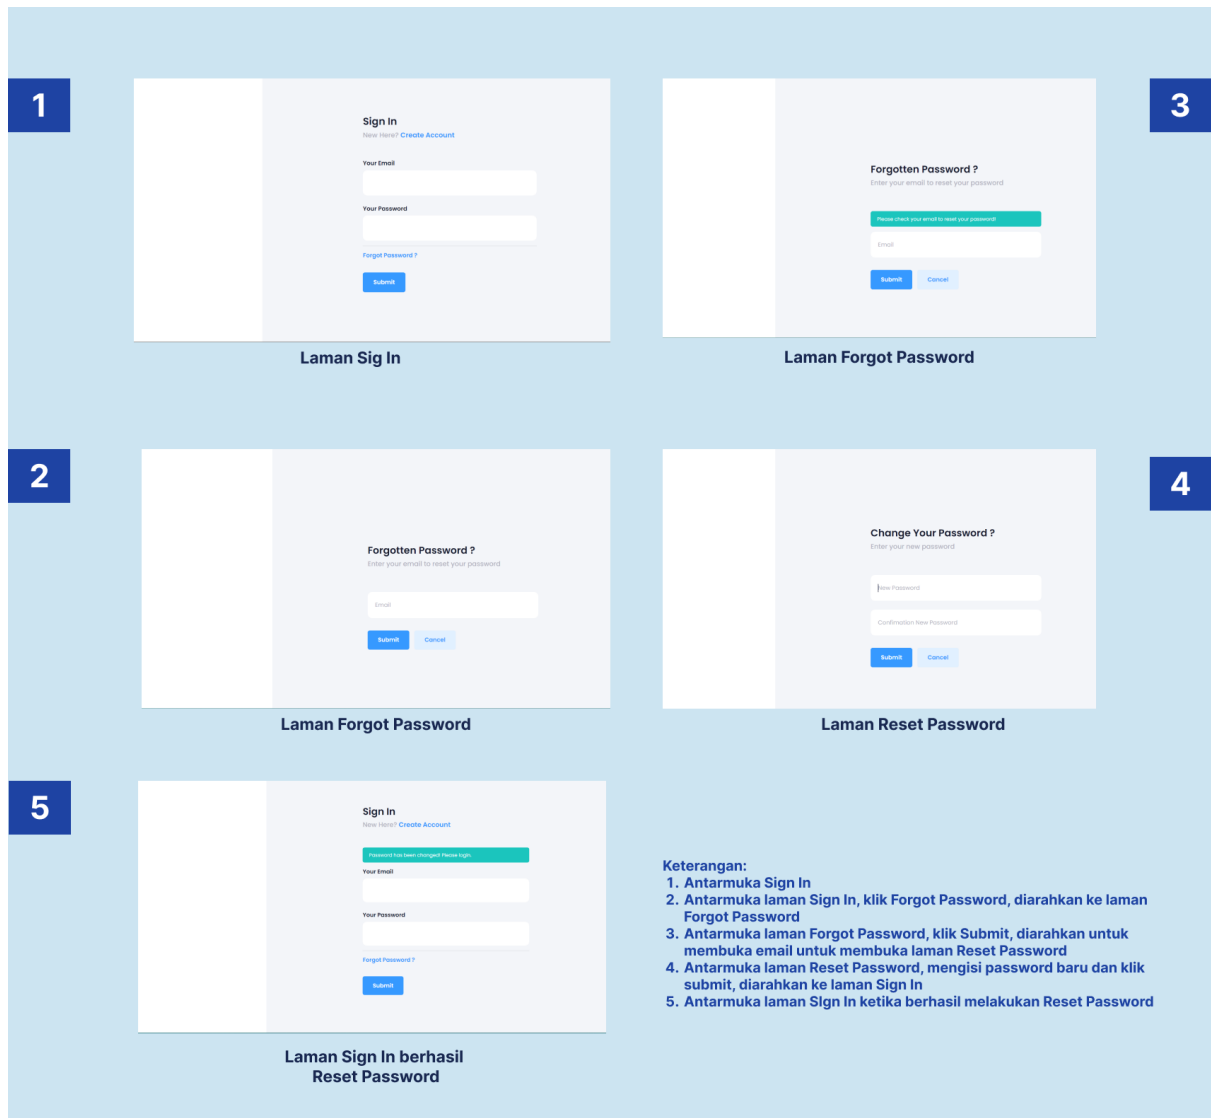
1

Sign In
New Here? Create Account

Your Email

Your Password

Forgot Password ?

Submit

Laman Sig In

3

Forgotten Password ?
Enter your email to reset your password

Please check your email to reset your password!

Email

Submit Cancel

Laman Forgot Password

2

Forgotten Password ?
Enter your email to reset your password

Email

Submit Cancel

Laman Forgot Password

4

Change Your Password ?
Enter your new password

New Password

Confirmation New Password

Submit Cancel

Laman Reset Password

5

Sign In
New Here? Create Account

Password has been changed! Please login.

Your Email

Your Password

Forgot Password ?

Submit

Laman Sign In berhasil Reset Password

Keterangan:
1. Antarmuka Sign In
2. Antarmuka laman Sign In, klik Forgot Password, diarahkan ke laman Forgot Password
3. Antarmuka laman Forgot Password, klik Submit, diarahkan untuk membuka email untuk membuka laman Reset Password
4. Antarmuka laman Reset Password, mengisi password baru dan klik submit, diarahkan ke laman Sign In
5. Antarmuka laman SIgn In ketika berhasil melakukan Reset Password